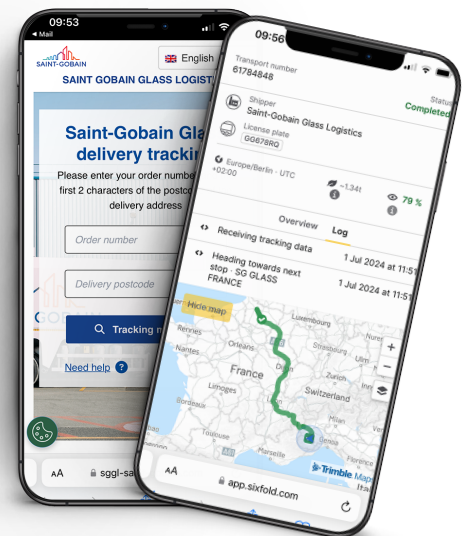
09:53
◂ Mail
SAINT-GOBAIN
English
SAINT GOBAIN GLASS LOGISTICS
Saint-Gobain Gla
delivery trackin
Please enter your order number
first 2 characters of the postco
delivery address
Order number
Delivery postcode
Tracking
Need help ?
AA sggl-sa

09:56
Transport number
61784848
Status
Completed
Shipper
Saint-Gobain Glass Logistics
License plate
GG678RO
Europe/Berlin · UTC +02:00
~1.34t
79 %
Overview
Log
Receiving tracking data
1 Jul 2024 at 11:51
Heading towards next stop · SG GLASS FRANCE
1 Jul 2024 at 11:51
Hide map
Luxembourg
Rennes
Orléans
Paris
France
Nantes
Limoges
Switzerland
Bordeaux
Toulouse
Marseille
Lyon
Trimble Maps
AA app.sixfold.com